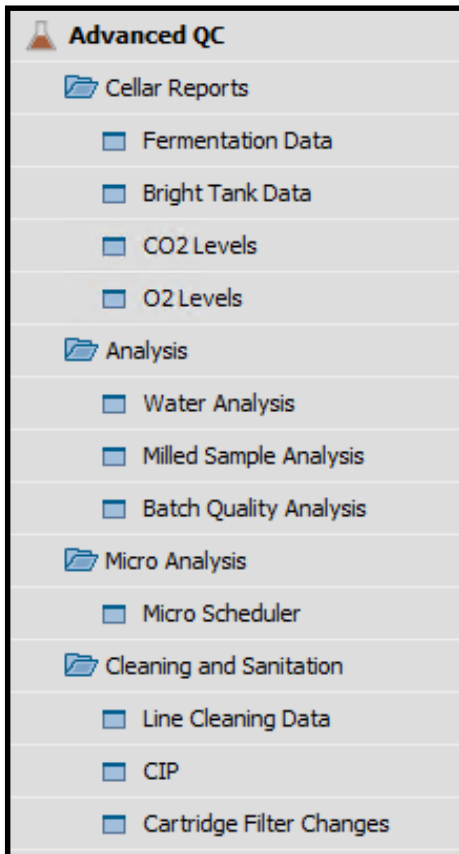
Advanced QC

Cellar Reports

Fermentation Data

Bright Tank Data

CO2 Levels

O2 Levels

Analysis

Water Analysis

Milled Sample Analysis

Batch Quality Analysis

Micro Analysis

Micro Scheduler

Cleaning and Sanitation

Line Cleaning Data

CIP

Cartridge Filter Changes